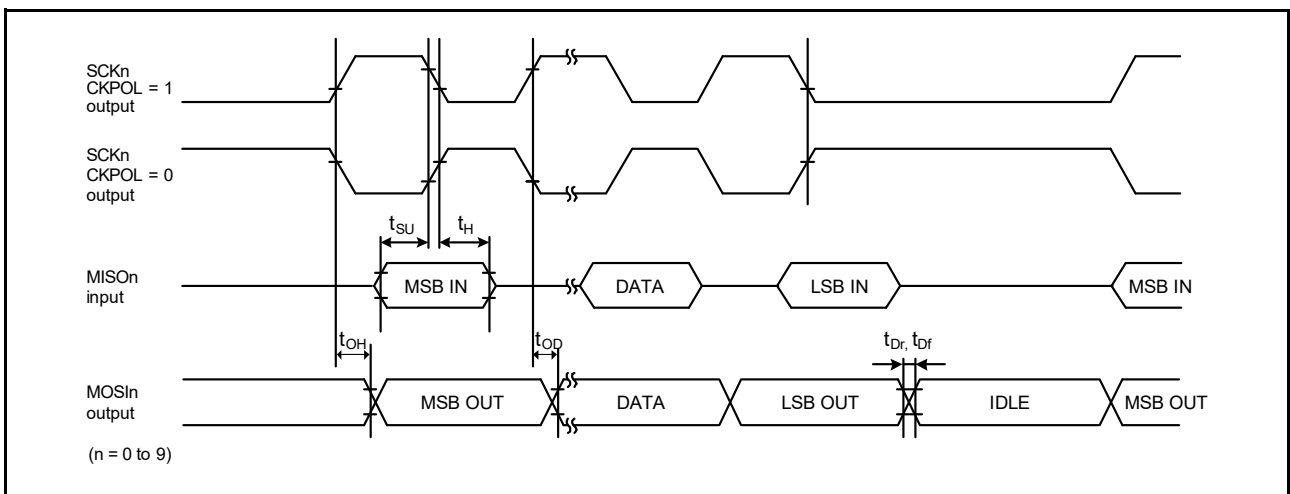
SCKn CKPOL = 1 output

SCKn CKPOL = 0 output

$t_{SU}$ $t_H$

MISOn input

MSB IN

DATA

LSB IN

MSB IN

$t_{OH}$

$t_{OD}$

$t_{Dr}$, $t_{Df}$

MOSIn output

MSB OUT

DATA

LSB OUT

IDLE

MSB OUT

(n = 0 to 9)